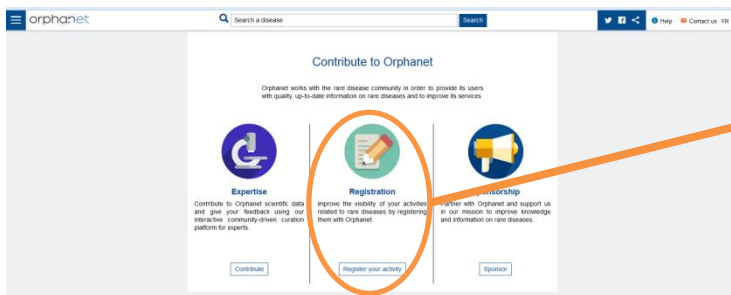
orphanet

Search a disease

Search

Help

Contact us

FR

Contribute to Orphanet

Orphanet works with the rare disease community in order to provide its users with quality, up-to-date information on rare diseases and to improve its services.

Expertise

Contribute to Orphanet scientific data and give your feedback using our interactive community-driven curation platform for experts.

Contribute

Registration

Improve the visibility of your activities related to rare diseases by registering them with Orphanet.

Register your activity

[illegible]onsorship

Partner with Orphanet and support us in our mission to improve knowledge and information on rare diseases.

Sponsor